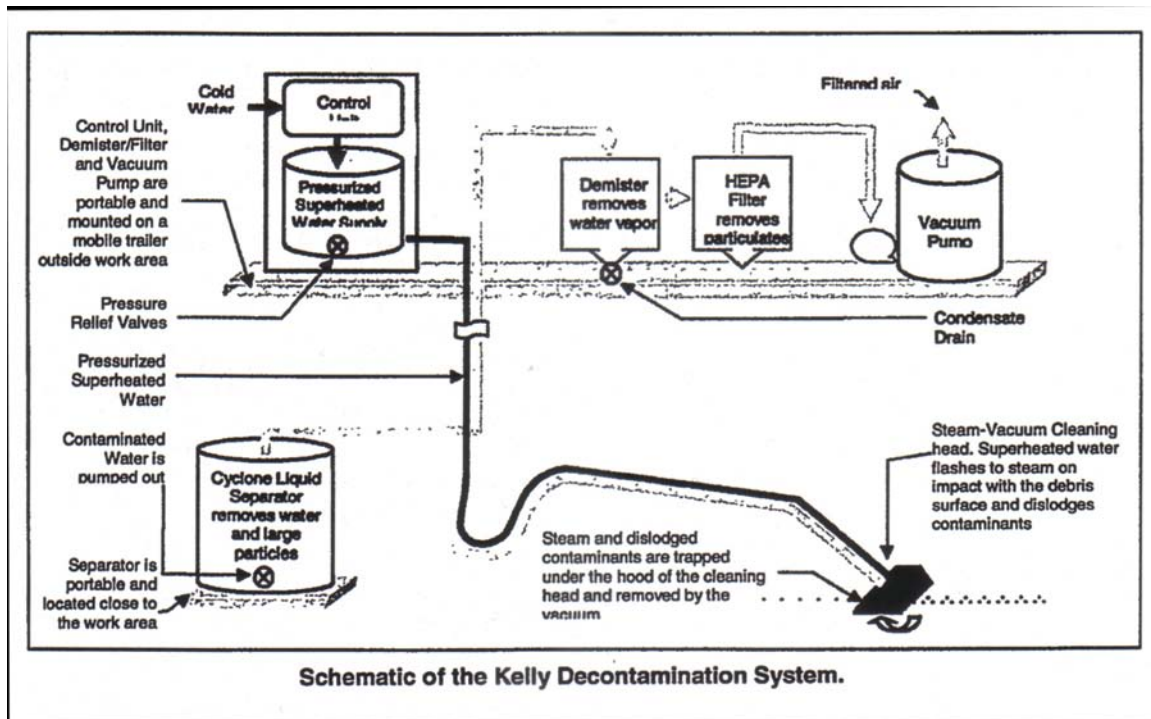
Cold Water

Control Unit

Pressurized Superheated Water Supply

Filtered air

Demister removes water vapor

HEPA Filter removes particulates

Vacuum Pump

Control Unit, Demister/Filter and Vacuum Pump are portable and mounted on a mobile trailer outside work area

Pressure Relief Valves

Condensate Drain

Pressurized Superheated Water

Contaminated Water is pumped out

Cyclone Liquid Separator removes water and large particles

Separator is portable and located close to the work area

Steam-Vacuum Cleaning head. Superheated water flashes to steam on impact with the debris surface and dislodges contaminants

Steam and dislodged contaminants are trapped under the hood of the cleaning head and removed by the vacuum

Schematic of the Kelly Decontamination System.